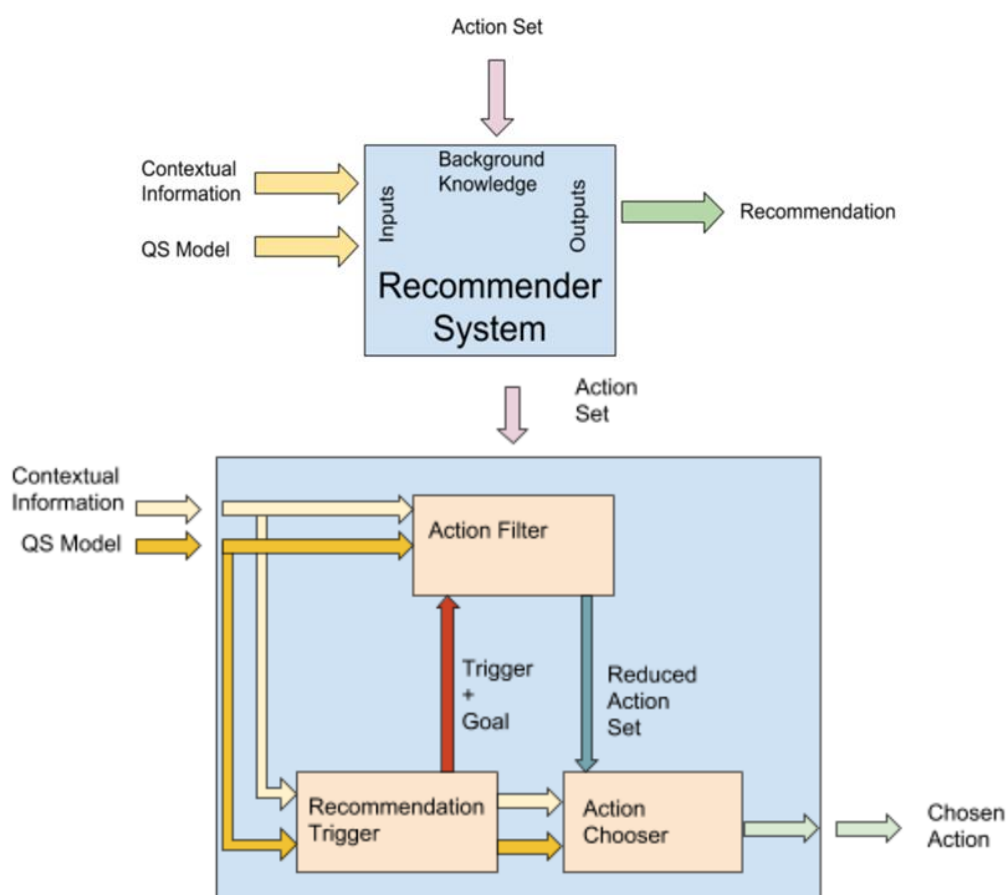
Action Set

Contextual Information

QS Model

Background Knowledge

Inputs

Outputs

Recommender System

Recommendation

Action Set

Contextual Information

QS Model

Action Filter

Trigger + Goal

Reduced Action Set

Recommendation Trigger

Action Chooser

Chosen Action